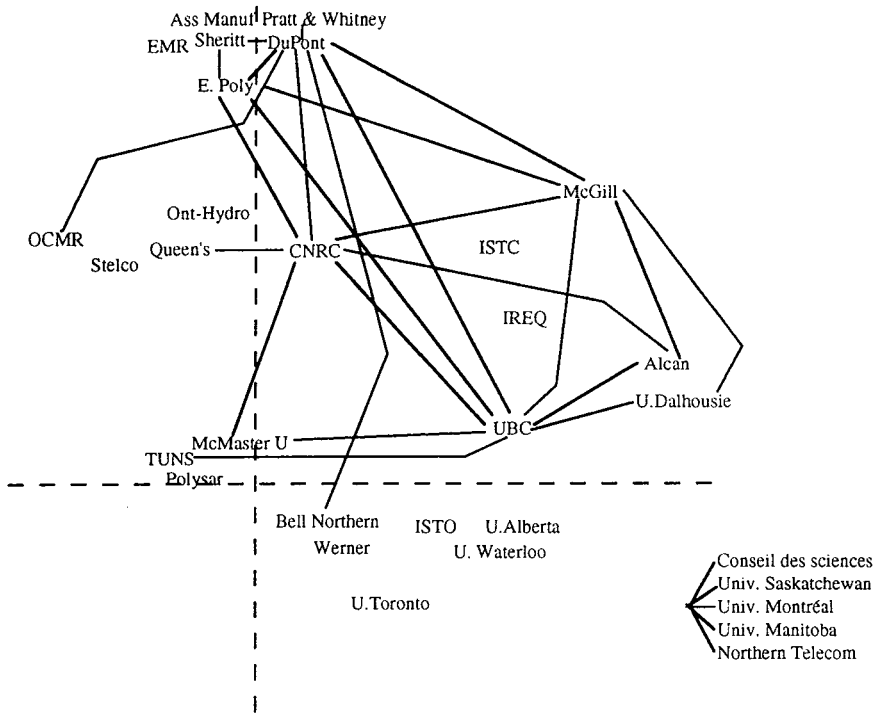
Ass Manuf Pratt & Whitney
Sheritt DuPont
EMR
E. Poly
McGill
OCMR
Ont-Hydro
Queen's
CNRC
ISTC
Stelco
IREQ
Alcan
U.Dalhousie
UBC
McMaster U
TUNS
Polysar
Bell Northern
ISTO
U.Alberta
Werner
U. Waterloo
U.Toronto
Conseil des sciences
Univ. Saskatchewan
Univ. Montréal
Univ. Manitoba
Northern Telecom